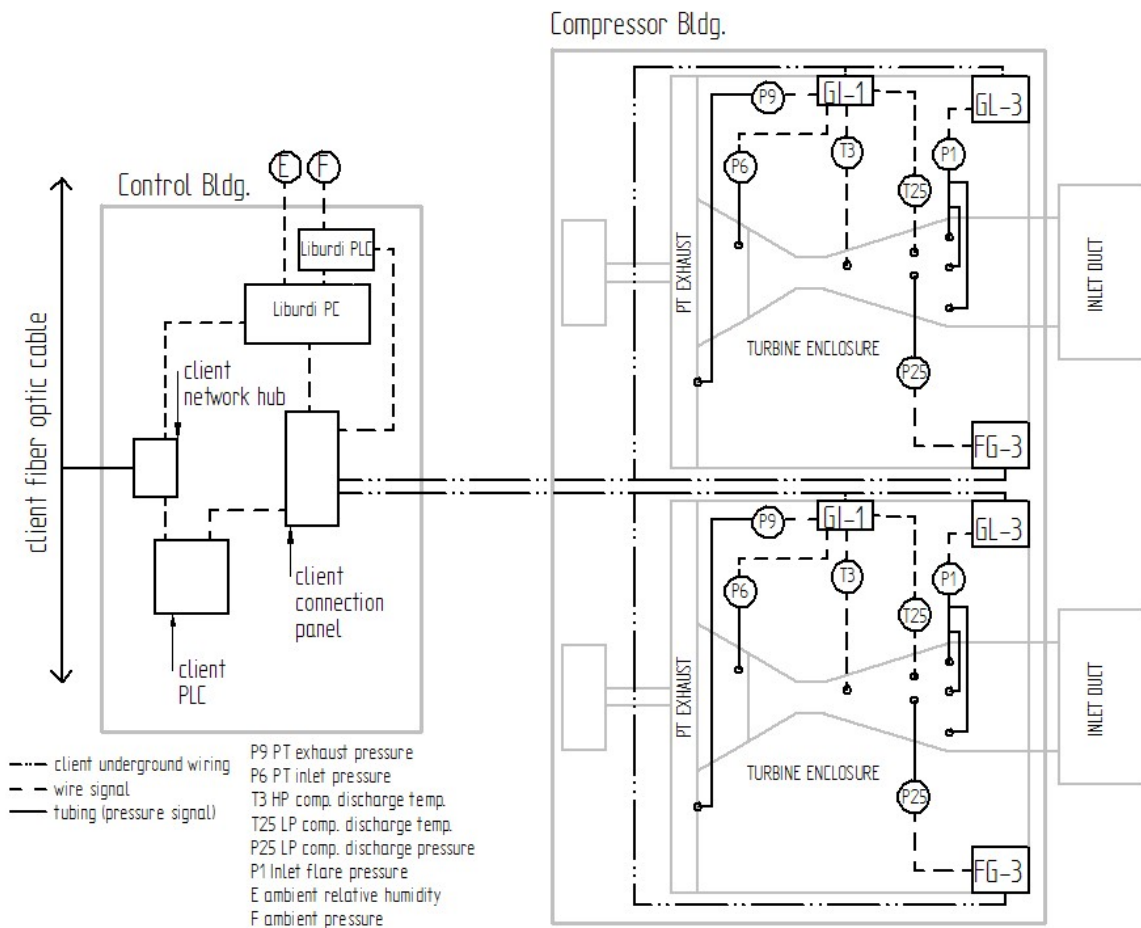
Compressor Bldg.

Control Bldg.

E F

Liburdi PLC

Liburdi PC

client network hub

client fiber optic cable

client PLC

client connection panel

P9 GL-1 GL-3
P6 T3 P1
T25
PT EXHAUST
INLET DUCT
TURBINE ENCLOSURE
P25
FG-3

P9 GL-1 GL-3
P6 T3 P1
T25
PT EXHAUST
INLET DUCT
TURBINE ENCLOSURE
P25
FG-3

client underground wiring
wire signal
tubing (pressure signal)

P9 PT exhaust pressure
P6 PT inlet pressure
T3 HP comp. discharge temp.
T25 LP comp. discharge temp.
P25 LP comp. discharge pressure
P1 Inlet flare pressure
E ambient relative humidity
F ambient pressure